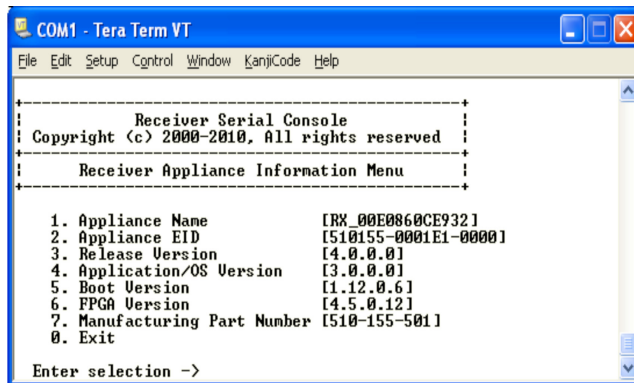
COM1 - Tera Term VT

File Edit Setup Control Window KanjiCode Help

Receiver Serial Console
Copyright (c) 2000-2010, All rights reserved

Receiver Appliance Information Menu

1. Appliance Name [RX_00E0860CE932]
2. Appliance EID [510155-0001E1-0000]
3. Release Version [4.0.0.0]
4. Application/OS Version [3.0.0.0]
5. Boot Version [1.12.0.6]
6. FPGA Version [4.5.0.12]
7. Manufacturing Part Number [510-155-501]
0. Exit

Enter selection ->